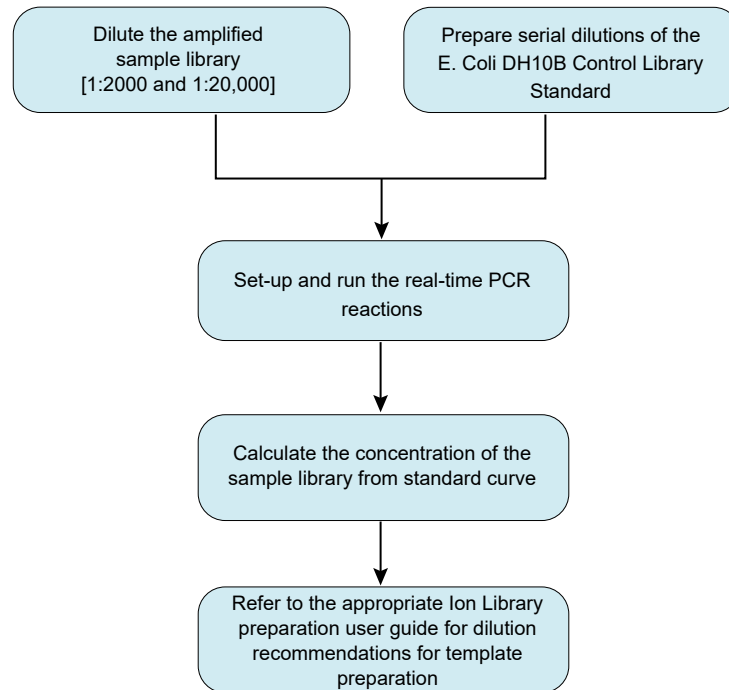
Dilute the amplified sample library [1:2000 and 1:20,000]

Prepare serial dilutions of the E. Coli DH10B Control Library Standard

Set-up and run the real-time PCR reactions

Calculate the concentration of the sample library from standard curve

Refer to the appropriate Ion Library preparation user guide for dilution recommendations for template preparation